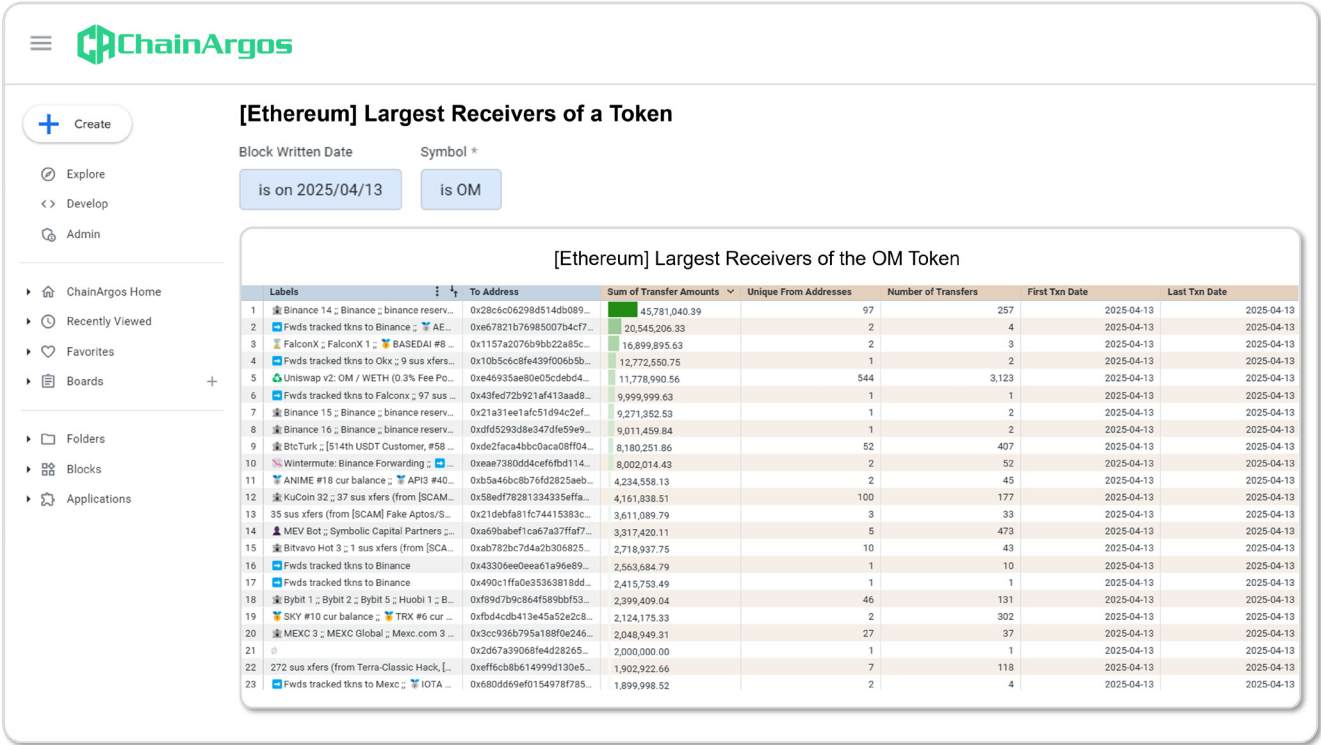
ChainArgos

Create

Explore
Develop
Admin

ChainArgos Home
Recently Viewed
Favorites
Boards

Folders
Blocks
Applications

[Ethereum] Largest Receivers of a Token

Block Written Date
is on 2025/04/13

Symbol *
is OM

[Ethereum] Largest Receivers of the OM Token

| | Labels | To Address | Sum of Transfer Amounts | Unique From Addresses | Number of Transfers | First Txn Date | Last Txn Date |
|---|---|---|---|---|---|---|---|
| 1 | Binance 14 ;; Binance ;; binance reserv... | 0x28c6c06298d514db089... | 45,781,040.39 | 97 | 257 | 2025-04-13 | 2025-04-13 |
| 2 | Fwds tracked tkns to Binance ;; AE... | 0xe67821b76985007b4cf7... | 20,545,206.33 | 2 | 4 | 2025-04-13 | 2025-04-13 |
| 3 | FalconX ;; FalconX 1 ;; BASEDAI #8 ... | 0x1157a2076b9bb22a85c... | 16,899,895.63 | 2 | 3 | 2025-04-13 | 2025-04-13 |
| 4 | Fwds tracked tkns to Okx ;; 9 sus xfers... | 0x10b5c6c8fe439f006b5b... | 12,772,550.75 | 1 | 2 | 2025-04-13 | 2025-04-13 |
| 5 | Uniswap v2: OM / WETH (0.3% Fee Po... | 0xe46935ae80e05cdebd4... | 11,778,990.56 | 544 | 3,123 | 2025-04-13 | 2025-04-13 |
| 6 | Fwds tracked tkns to Falconx ;; 97 sus ... | 0x43fed72b921af413aad8... | 9,999,999.63 | 1 | 1 | 2025-04-13 | 2025-04-13 |
| 7 | Binance 15 ;; Binance ;; binance reserv... | 0x21a31ee1afc51d94c2ef... | 9,271,352.53 | 1 | 2 | 2025-04-13 | 2025-04-13 |
| 8 | Binance 16 ;; Binance ;; binance reserv... | 0xdfd5293d8e347dfe59e9... | 9,011,459.84 | 1 | 2 | 2025-04-13 | 2025-04-13 |
| 9 | BtcTurk ;; [514th USDT Customer, #58 ... | 0xde2faca4bbc0aca08ff04... | 8,180,251.86 | 52 | 407 | 2025-04-13 | 2025-04-13 |
| 10 | Wintermute: Binance Forwarding ;; ... | 0xeae7380dd4cef6fbd114... | 8,002,014.43 | 2 | 52 | 2025-04-13 | 2025-04-13 |
| 11 | ANIME #18 cur balance ;; API3 #40... | 0xb5a46bc8b76fd2825aeb... | 4,234,558.13 | 2 | 45 | 2025-04-13 | 2025-04-13 |
| 12 | KuCoin 32 ;; 37 sus xfers (from [SCAM... | 0x58edf78281334335effa... | 4,161,838.51 | 100 | 177 | 2025-04-13 | 2025-04-13 |
| 13 | 35 sus xfers (from [SCAM] Fake Aptos/S... | 0x21debfa81fc74415383c... | 3,611,089.79 | 3 | 33 | 2025-04-13 | 2025-04-13 |
| 14 | MEV Bot ;; Symbolic Capital Partners ;;... | 0xa69babef1ca67a37ffaf7... | 3,317,420.11 | 5 | 473 | 2025-04-13 | 2025-04-13 |
| 15 | Bitvavo Hot 3 ;; 1 sus xfers (from [SCA... | 0xab782bc7d4a2b306825... | 2,718,937.75 | 10 | 43 | 2025-04-13 | 2025-04-13 |
| 16 | Fwds tracked tkns to Binance | 0x43306ee0eea61a96e89... | 2,563,684.79 | 1 | 10 | 2025-04-13 | 2025-04-13 |
| 17 | Fwds tracked tkns to Binance | 0x490c1ffa0e35363818dd... | 2,415,753.49 | 1 | 1 | 2025-04-13 | 2025-04-13 |
| 18 | Bybit 1 ;; Bybit 2 ;; Bybit 5 ;; Huobi 1 ;; B... | 0xf89d7b9c864f589bbf53... | 2,399,409.04 | 46 | 131 | 2025-04-13 | 2025-04-13 |
| 19 | SKY #10 cur balance ;; TRX #6 cur ... | 0xfbd4cdb413e45a52e2c8... | 2,124,175.33 | 2 | 302 | 2025-04-13 | 2025-04-13 |
| 20 | MEXC 3 ;; MEXC Global ;; Mexc.com 3 ... | 0x3cc936b795a188f0e246... | 2,048,949.31 | 27 | 37 | 2025-04-13 | 2025-04-13 |
| 21 | ∅ | 0x2d67a39068fe4d28265... | 2,000,000.00 | 1 | 1 | 2025-04-13 | 2025-04-13 |
| 22 | 272 sus xfers (from Terra-Classic Hack, [... | 0xeff6cb8b614999d130e5... | 1,902,922.66 | 7 | 118 | 2025-04-13 | 2025-04-13 |
| 23 | Fwds tracked tkns to Mexc ;; IOTA ... | 0x680dd69ef0154978f785... | 1,899,998.52 | 2 | 4 | 2025-04-13 | 2025-04-13 |